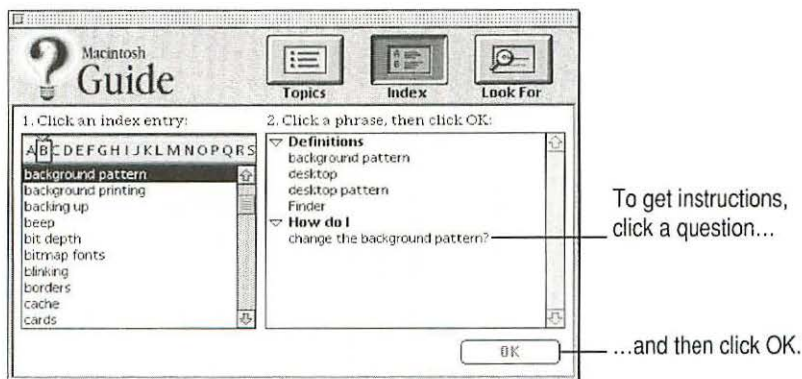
Macintosh Guide

Topics

Index

Look For

1. Click an index entry:

ABCDEFGHIJKLMNOPQRS

background pattern
background printing
backing up
beep
bit depth
bitmap fonts
blinking
borders
cache
cards

2. Click a phrase, then click OK:

Definitions
background pattern
desktop
desktop pattern
Finder
How do I
change the background pattern?

OK

To get instructions, click a question…

…and then click OK.